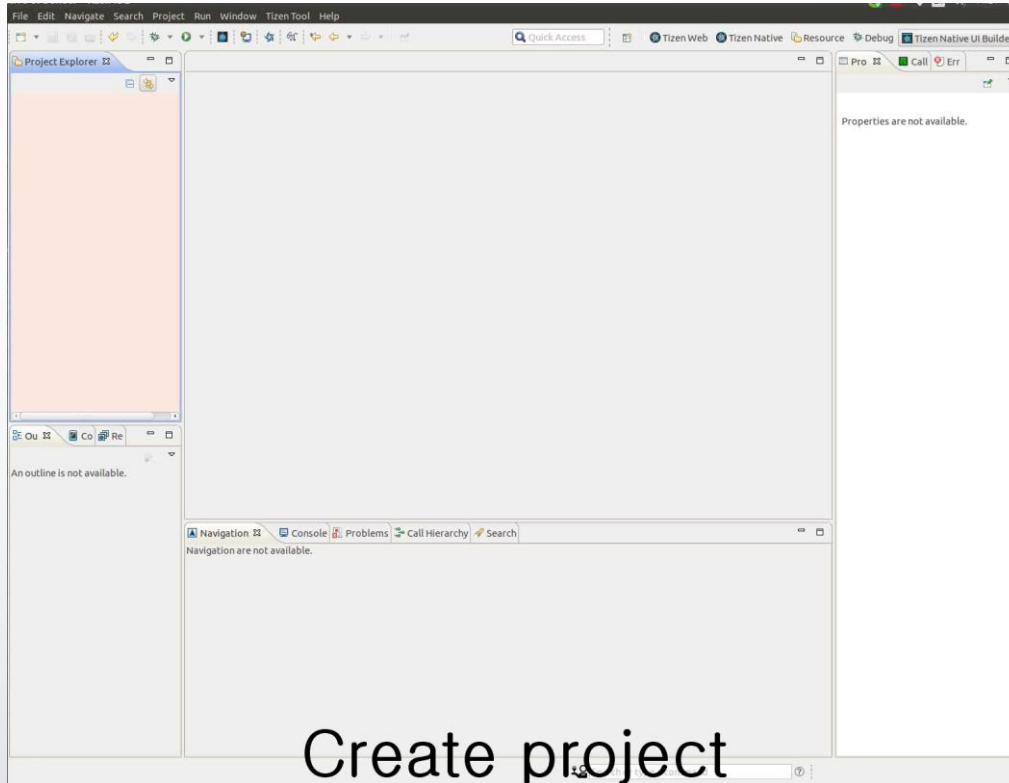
File Edit Navigate Search Project Run Window Tizen Tool Help

Quick Access

Tizen Web Tizen Native Resource Debug Tizen Native UI Builde

Project Explorer

Pro Call Err

Properties are not available.

Ou Co Re

An outline is not available.

Navigation Console Problems Call Hierarchy Search

Navigation are not available.

Create project